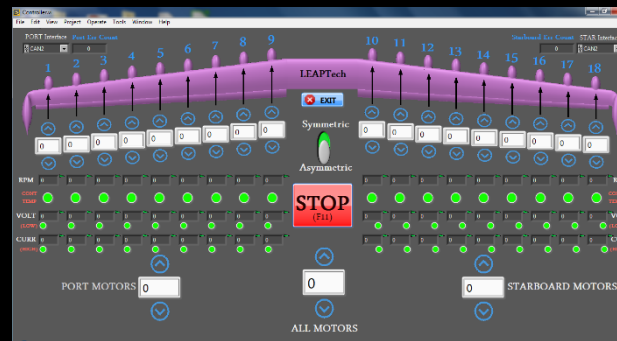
Controls.vi

File Edit View Project Operate Tools Window Help

PORT Interface Port Err Count

CAN0 0

Starboard Err Count STAR Interface

0

1 2 3 4 5 6 7 8 9 10 11 12 13 14 15 16 17 18

LEAPTech

EXIT

0 0 0 0 0 0 0 0 0

Symmetric

Asymmetric

0 0 0 0 0 0 0 0 0

RPM

VOLT

CURR

STOP
(F11)

PORT MOTORS 0

0

ALL MOTORS

0 STARBOARD MOTORS